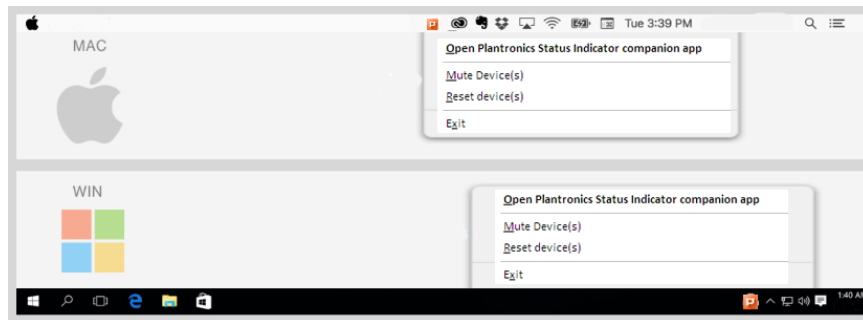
Tue 3:39 PM

MAC

Open Plantronics Status Indicator companion app

Mute Device(s)

Reset device(s)

Exit

WIN

Open Plantronics Status Indicator companion app

Mute Device(s)

Reset device(s)

Exit

1:40 A